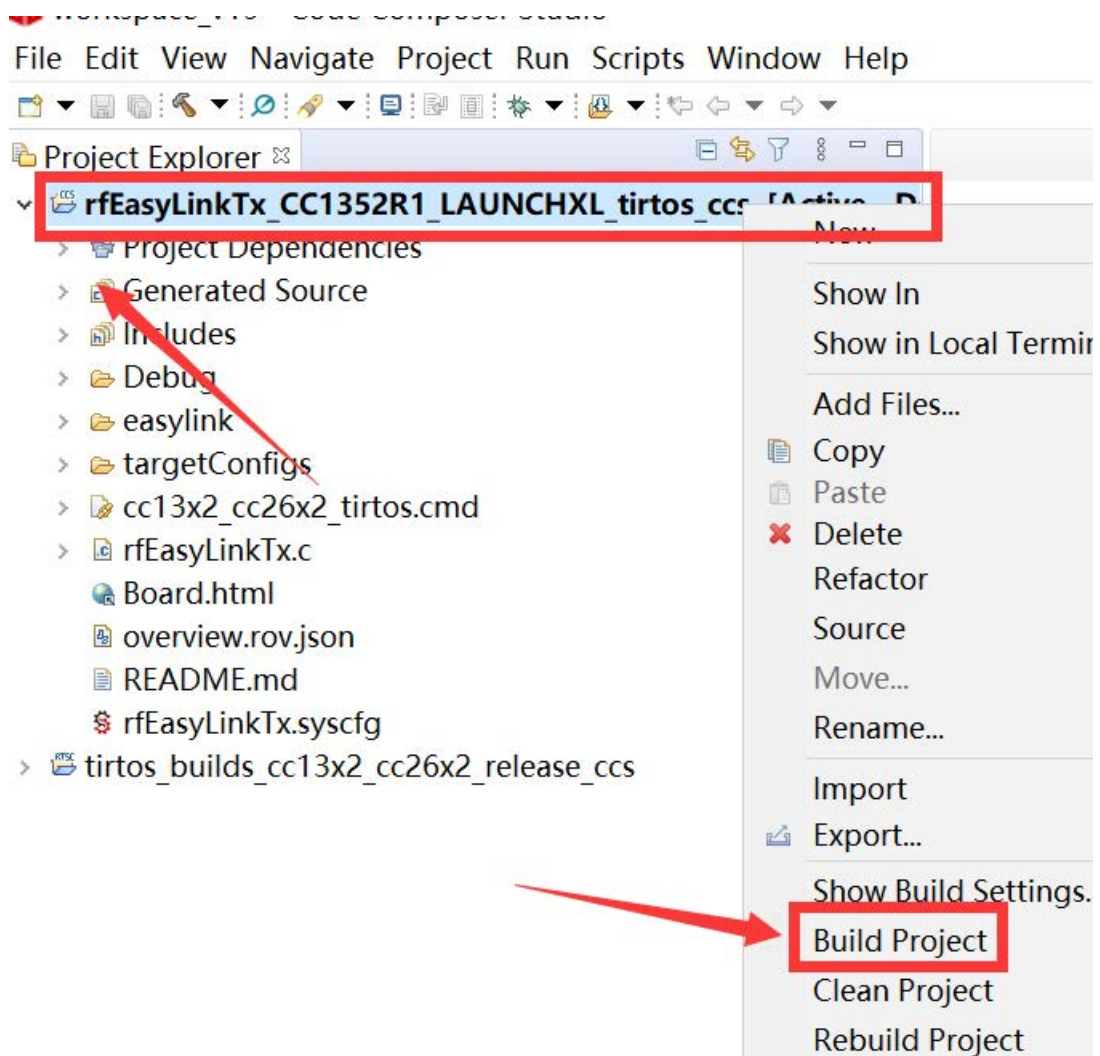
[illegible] - Code Composer Studio

File Edit View Navigate Project Run Scripts Window Help

Project Explorer

rfEasyLinkTx_CC1352R1_LAUNCHXL_tirtos_ccs [Active - D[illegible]
Project Dependencies
Generated Source
Includes
Debug
easylink
targetConfigs
cc13x2_cc26x2_tirtos.cmd
rfEasyLinkTx.c
Board.html
overview.rov.json
README.md
rfEasyLinkTx.syscfg
tirtos_builds_cc13x2_cc26x2_release_ccs

New
Show In
Show in Local Termi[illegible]
Add Files...
Copy
Paste
Delete
Refactor
Source
Move...
Rename...
Import
Export...
Show Build Settings.
Build Project
Clean Project
Rebuild Project